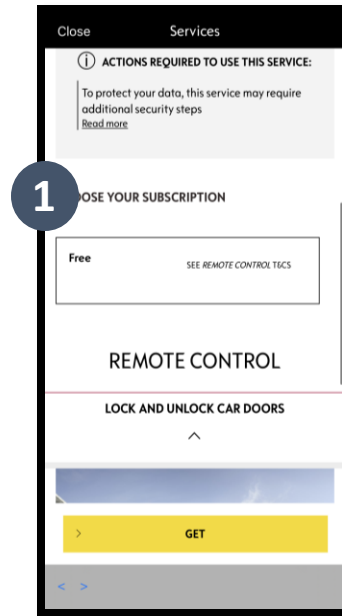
Close Services

ⓘ ACTIONS REQUIRED TO USE THIS SERVICE:

To protect your data, this service may require additional security steps
Read more

1

OSE YOUR SUBSCRIPTION

Free

SEE REMOTE CONTROL T&CS

REMOTE CONTROL

LOCK AND UNLOCK CAR DOORS

^

>

GET

< >